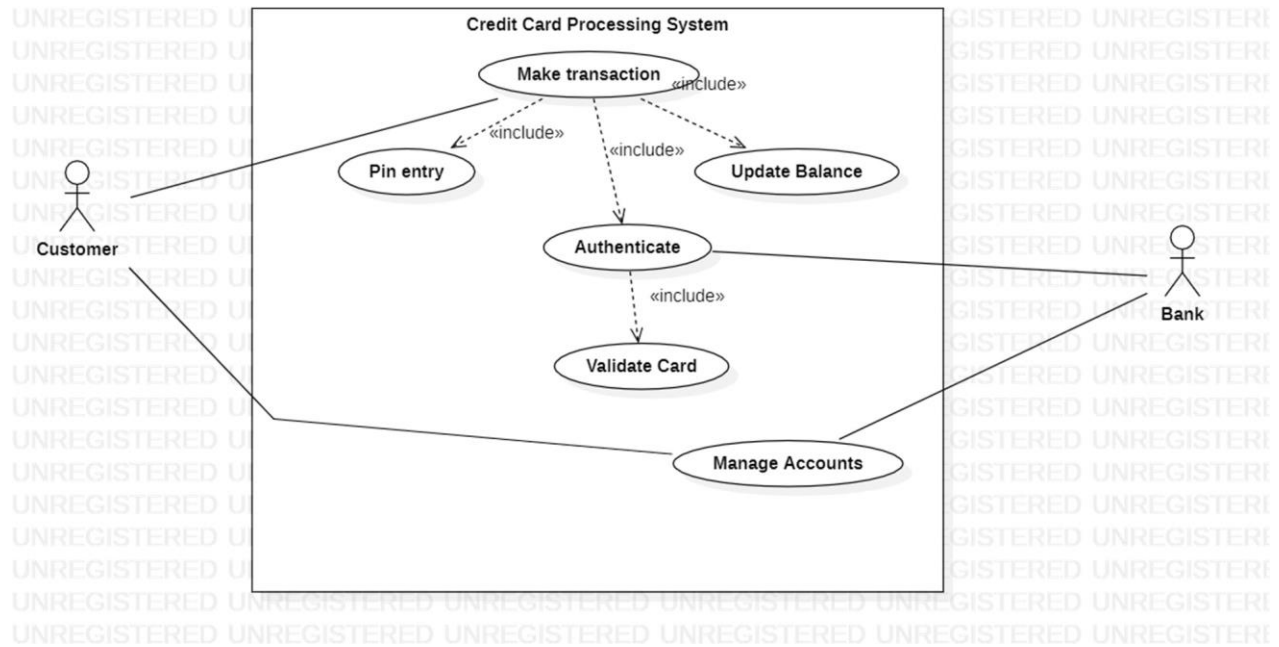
Credit Card Processing System

Make transaction

«include»

«include»

«include»

Pin entry

Update Balance

Customer

Authenticate

Bank

«include»

Validate Card

Manage Accounts

UNREGISTERED UNREGISTERED UNREGISTERED UNREGISTERED UNREGISTERED UNREGISTERED